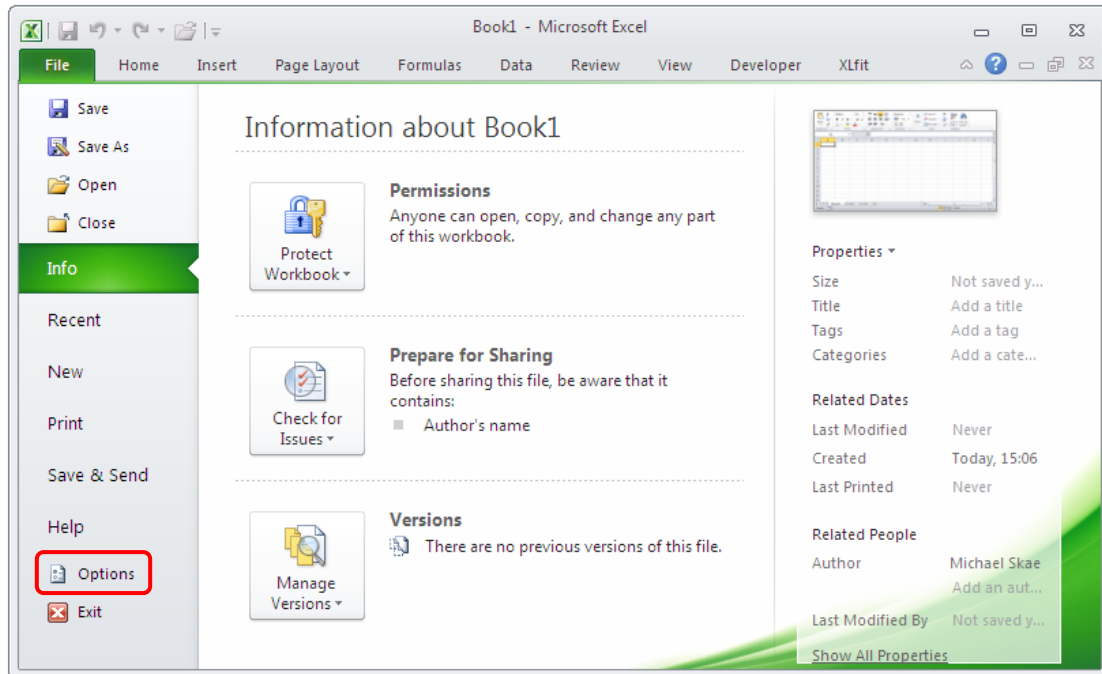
Book1 - Microsoft Excel

File | Home | Insert | Page Layout | Formulas | Data | Review | View | Developer | XLfit

Save
Save As
Open
Close
Info
Recent
New
Print
Save & Send
Help
Options
Exit

Information about Book1

Protect Workbook

Permissions
Anyone can open, copy, and change any part of this workbook.

Check for Issues

Prepare for Sharing
Before sharing this file, be aware that it contains:
Author's name

Manage Versions

Versions
There are no previous versions of this file.

Properties

| | |
|---|---|
| Size | Not saved y... |
| Title | Add a title |
| Tags | Add a tag |
| Categories | Add a cate... |

Related Dates

| | |
|---|---|
| Last Modified | Never |
| Created | Today, 15:06 |
| Last Printed | Never |

Related People

| | |
|---|---|
| Author | Michael Skae |
| | Add an aut... |
| Last Modified By | Not saved y... |

Show All Properties